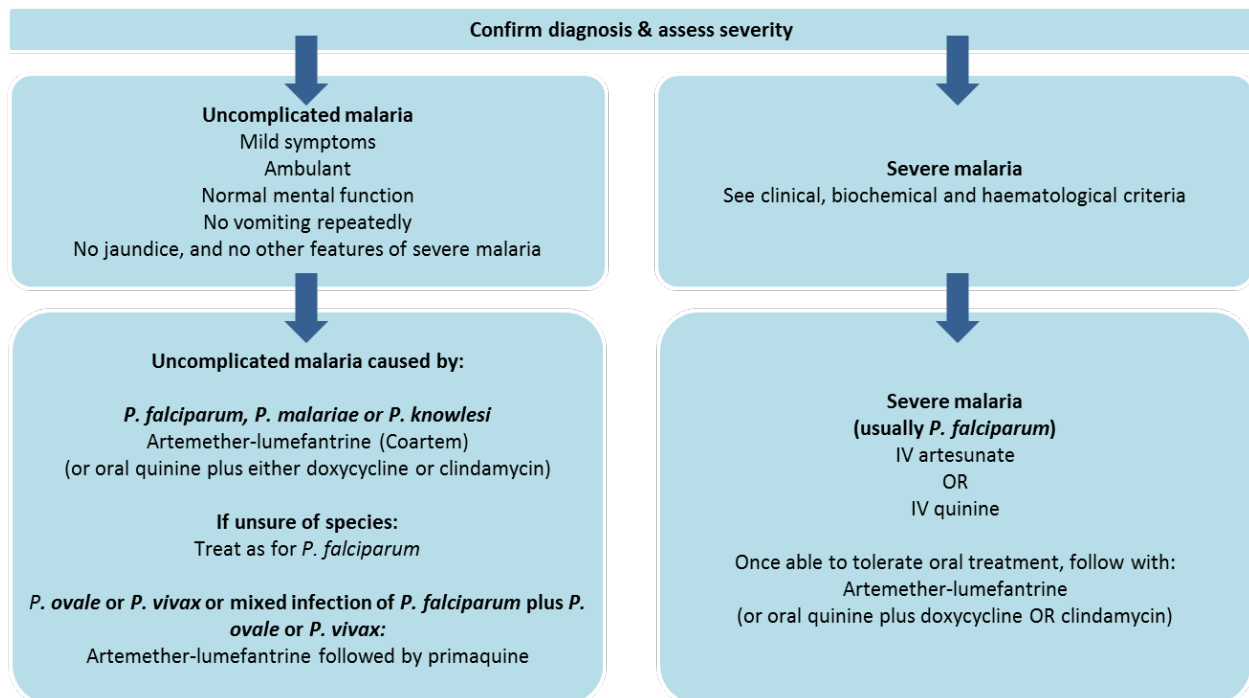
Confirm diagnosis & assess severity

Uncomplicated malaria
Mild symptoms
Ambulant
Normal mental function
No vomiting repeatedly
No jaundice, and no other features of severe malaria

Uncomplicated malaria caused by:

P. falciparum, P. malariae or P. knowlesi
Artemether-lumefantrine (Coartem)
(or oral quinine plus either doxycycline or clindamycin)

If unsure of species:
Treat as for P. falciparum

P. ovale or P. vivax or mixed infection of P. falciparum plus P. ovale or P. vivax:
Artemether-lumefantrine followed by primaquine

Severe malaria
See clinical, biochemical and haematological criteria

Severe malaria
(usually P. falciparum)
IV artesunate
OR
IV quinine

Once able to tolerate oral treatment, follow with:
Artemether-lumefantrine
(or oral quinine plus doxycycline OR clindamycin)